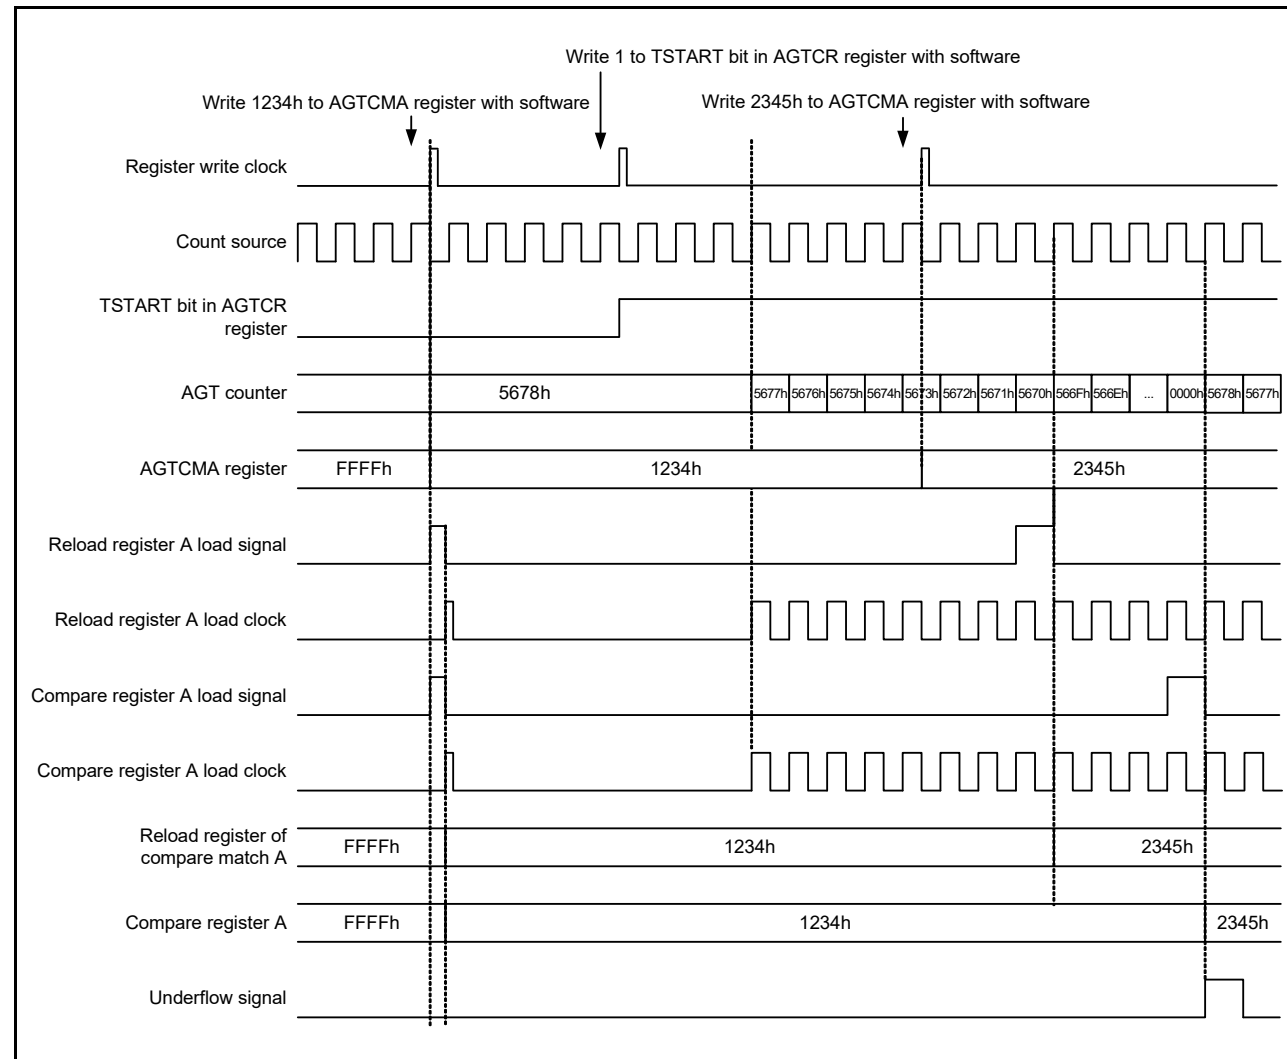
Write 1 to TSTART bit in AGTCR register with software

Write 1234h to AGTCMA register with software

Write 2345h to AGTCMA register with software

Register write clock

Count source

TSTART bit in AGTCR register

AGT counter

5678h

5677h 5676h 5675h 5674h 5673h 5672h 5671h 5670h 566Fh 566Eh ... 0000h 5678h 5677h

AGTCMA register

FFFFh

1234h

2345h

Reload register A load signal

Reload register A load clock

Compare register A load signal

Compare register A load clock

Reload register of compare match A

FFFFh

1234h

2345h

Compare register A

FFFFh

1234h

2345h

Underflow signal